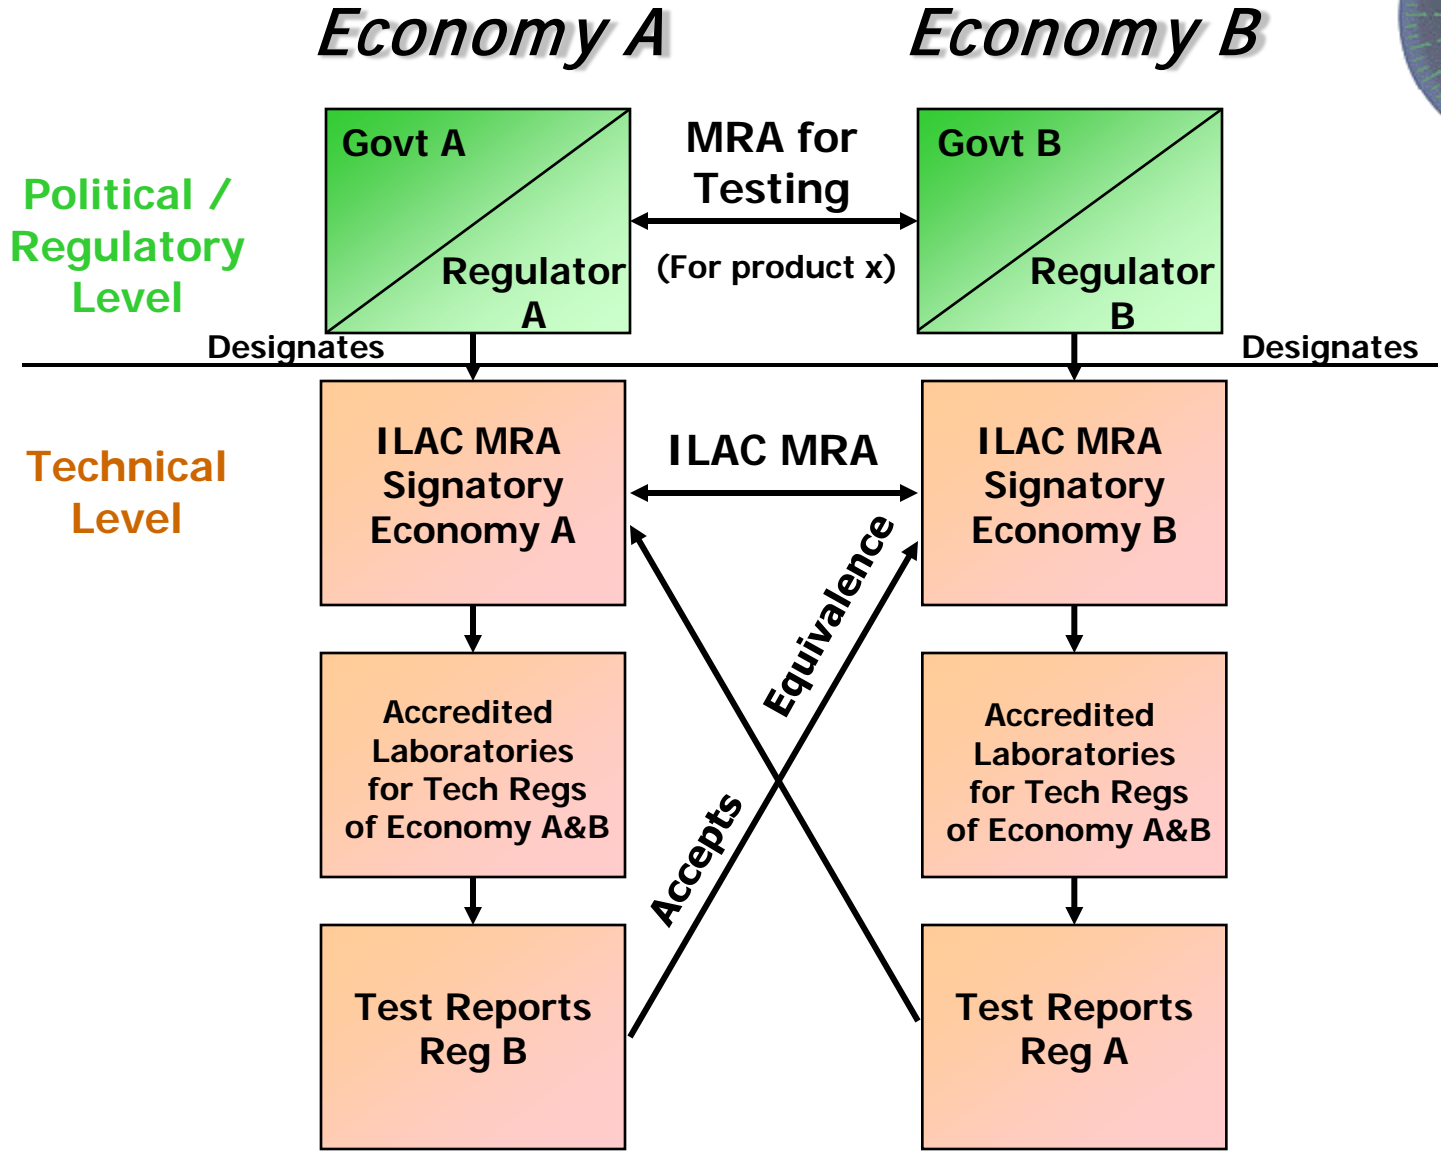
Economy A

Economy B

Political / Regulatory Level

Govt A

Regulator A

MRA for Testing

(For product x)

Govt B

Regulator B

Designates

Designates

Technical Level

ILAC MRA Signatory Economy A

ILAC MRA

ILAC MRA Signatory Economy B

Equivalence

Accredited Laboratories for Tech Regs of Economy A&B

Accredited Laboratories for Tech Regs of Economy A&B

Accepts

Test Reports Reg B

Test Reports Reg A